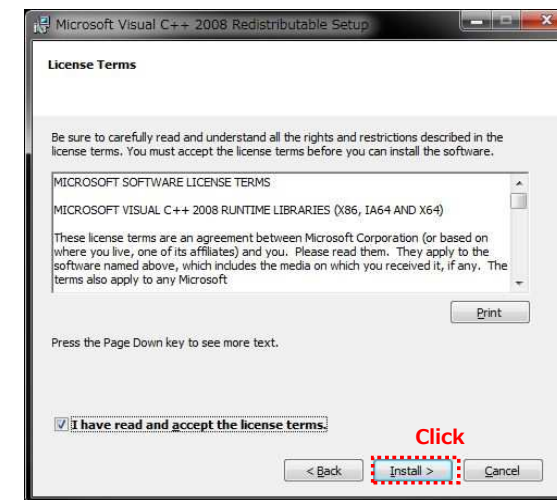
Microsoft Visual C++ 2008 Redistributable Setup

License Terms

Be sure to carefully read and understand all the rights and restrictions described in the license terms. You must accept the license terms before you can install the software.

MICROSOFT SOFTWARE LICENSE TERMS

MICROSOFT VISUAL C++ 2008 RUNTIME LIBRARIES (X86, IA64 AND X64)

These license terms are an agreement between Microsoft Corporation (or based on where you live, one of its affiliates) and you. Please read them. They apply to the software named above, which includes the media on which you received it, if any. The terms also apply to any Microsoft

Print

Press the Page Down key to see more text.

I have read and accept the license terms.

Click

< Back

Install >

Cancel